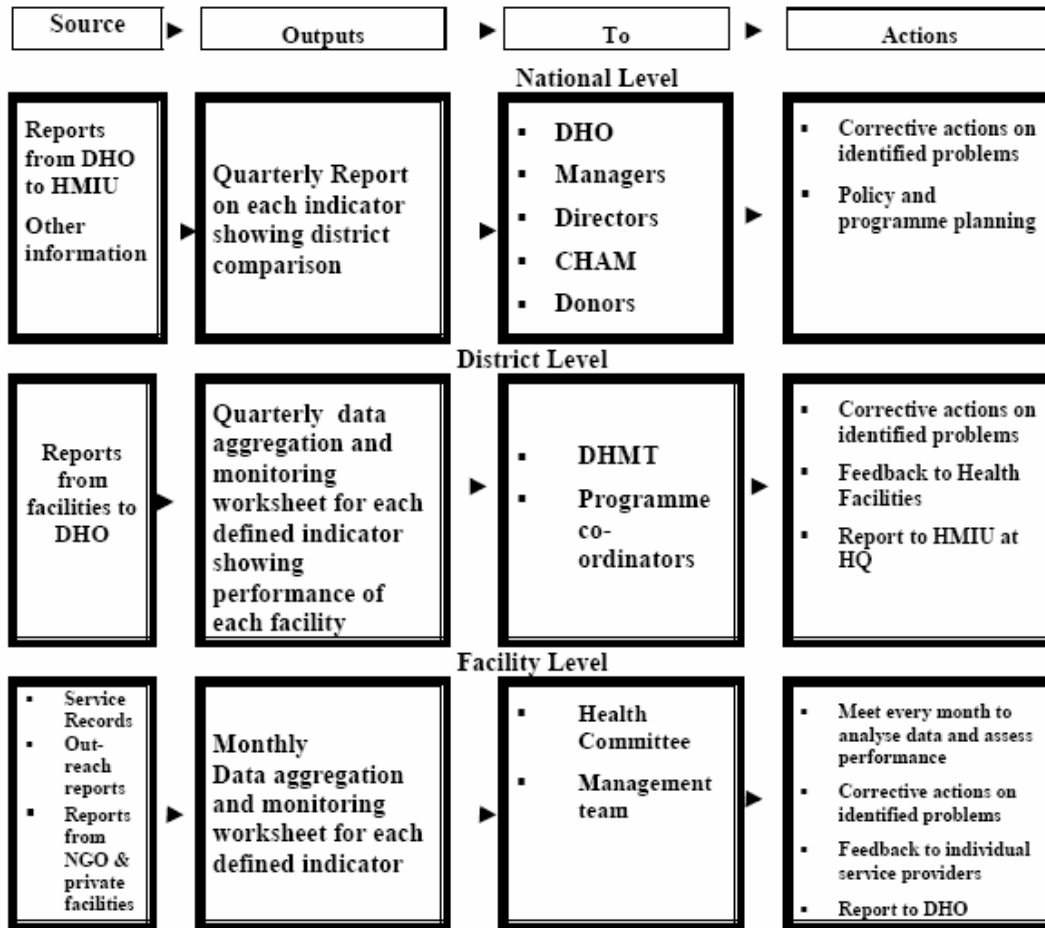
Source | Outputs | To | Actions

National Level

Reports from DHO to HMIU

Other information

Quarterly Report on each indicator showing district comparison

- DHO
- Managers
- Directors
- CHAM
- Donors

- Corrective actions on identified problems
- Policy and programme planning

District Level

Reports from facilities to DHO

Quarterly data aggregation and monitoring worksheet for each defined indicator showing performance of each facility

- DHMT
- Programme co-ordinators

- Corrective actions on identified problems
- Feedback to Health Facilities
- Report to HMIU at HQ

Facility Level

- Service Records
- Outreach reports
- Reports from NGO & private facilities

Monthly Data aggregation and monitoring worksheet for each defined indicator

- Health Committee
- Management team

- Meet every month to analyse data and assess performance
- Corrective actions on identified problems
- Feedback to individual service providers
- Report to DHO